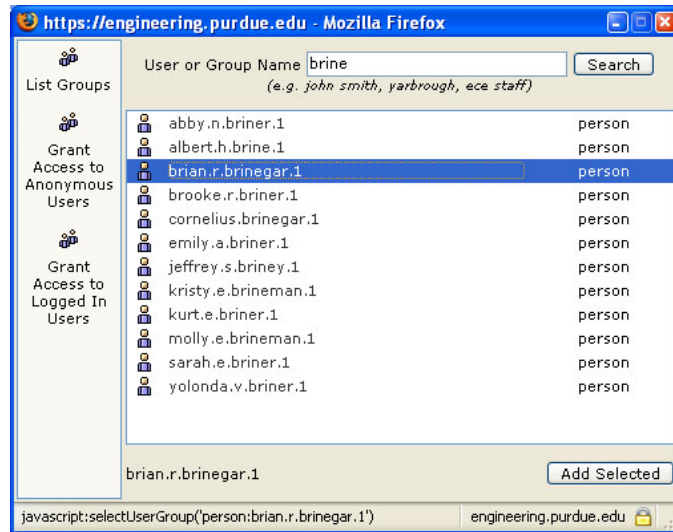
https://engineering.purdue.edu - Mozilla Firefox

List Groups

Grant Access to Anonymous Users

Grant Access to Logged In Users

User or Group Name brine Search
(e.g. john smith, yarbrough, ece staff)

| | |
|---|---|
| abby.n.briner.1 | person |
| albert.h.brine.1 | person |
| brian.r.brinegar.1 | person |
| brooke.r.briner.1 | person |
| cornelius.brinegar.1 | person |
| emily.a.briner.1 | person |
| jeffrey.s.briney.1 | person |
| kristy.e.brineman.1 | person |
| kurt.e.briner.1 | person |
| molly.e.brineman.1 | person |
| sarah.e.briner.1 | person |
| yolonda.v.briner.1 | person |

brian.r.brinegar.1

Add Selected

javascript:selectUserGroup('person:brian.r.brinegar.1')

engineering.purdue.edu